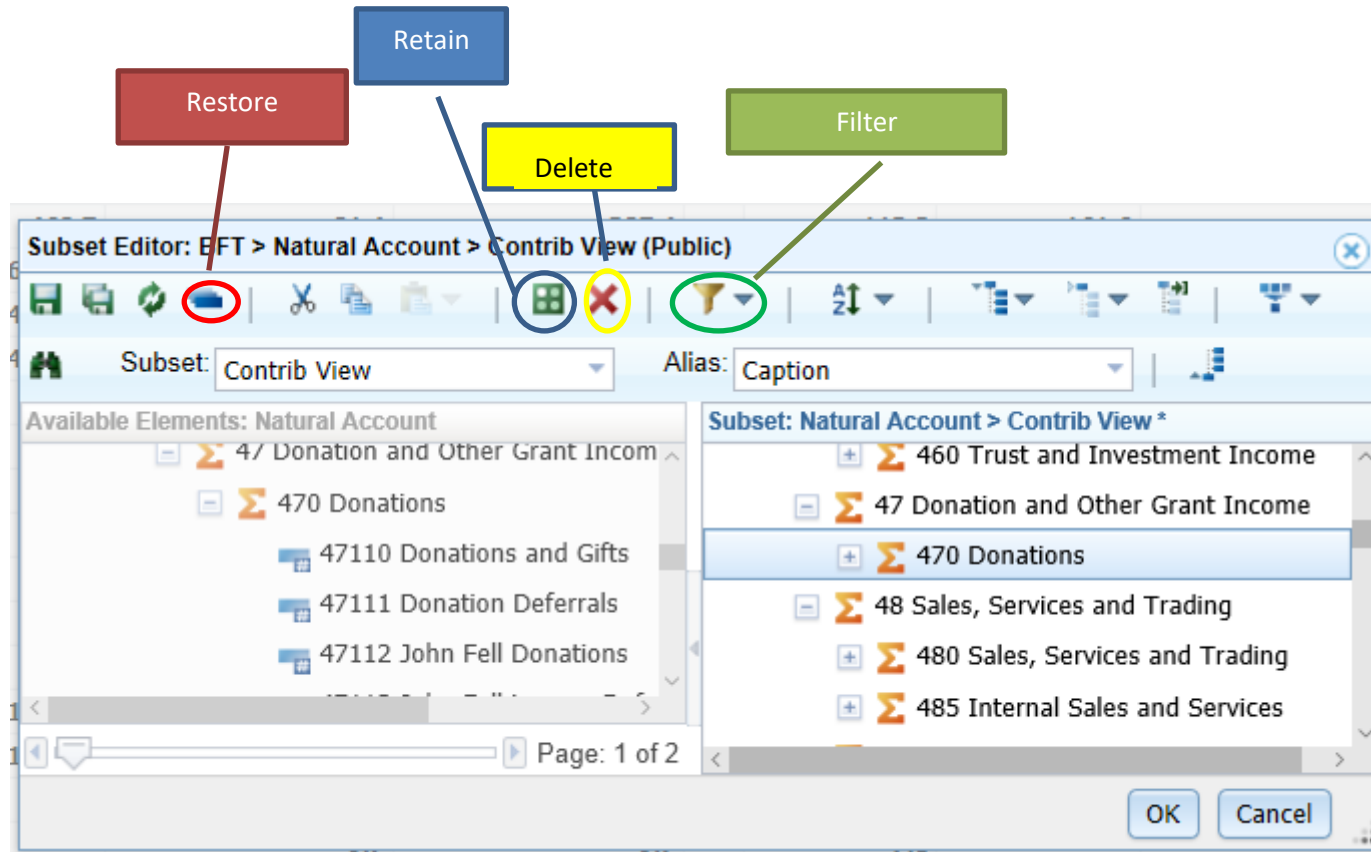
Retain

Restore

Delete

Filter

Subset Editor: BFT > Natural Account > Contrib View (Public)

Subset: Contrib View

Alias: Caption

Available Elements: Natural Account

47 Donation and Other Grant Incom

470 Donations

47110 Donations and Gifts

47111 Donation Deferrals

47112 John Fell Donations

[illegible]

Page: 1 of 2

Subset: Natural Account > Contrib View *

460 Trust and Investment Income

47 Donation and Other Grant Income

470 Donations

48 Sales, Services and Trading

480 Sales, Services and Trading

485 Internal Sales and Services

OK

Cancel